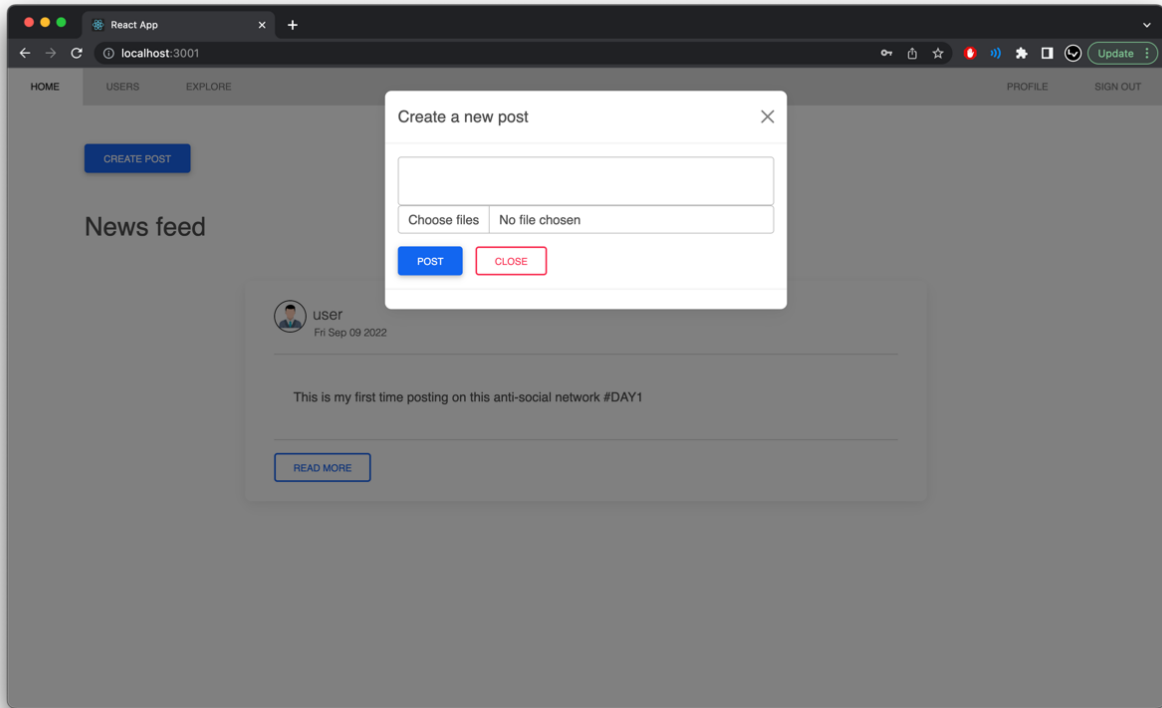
React App

localhost:3001

Update

HOME USERS EXPLORE PROFILE SIGN OUT

CREATE POST

News feed

Create a new post

Choose files No file chosen

POST CLOSE

user
Fri Sep 09 2022

This is my first time posting on this anti-social network #DAY1

READ MORE